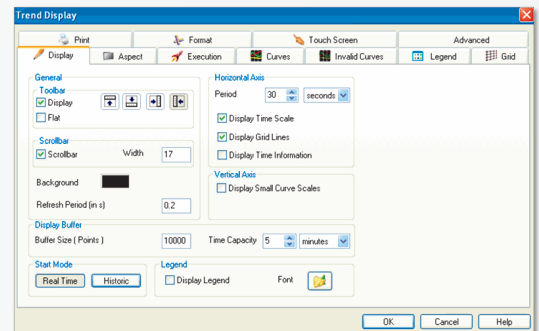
Trend Display

Print | Format | Touch Screen | Advanced
Display | Aspect | Execution | Curves | Invalid Curves | Legend | Grid

General
Toolbar
Display
Flat

Scrollbar
Scrollbar
Width 17

Background

Refresh Period (in s) 0.2

Horizontal Axis
Period 30 seconds
Display Time Scale
Display Grid Lines
Display Time Information

Vertical Axis
Display Small Curve Scales

Display Buffer
Buffer Size ( Points ) 10000
Time Capacity 5 minutes

Start Mode
Real Time
Historic

Legend
Display Legend
Font

OK
Cancel
Help